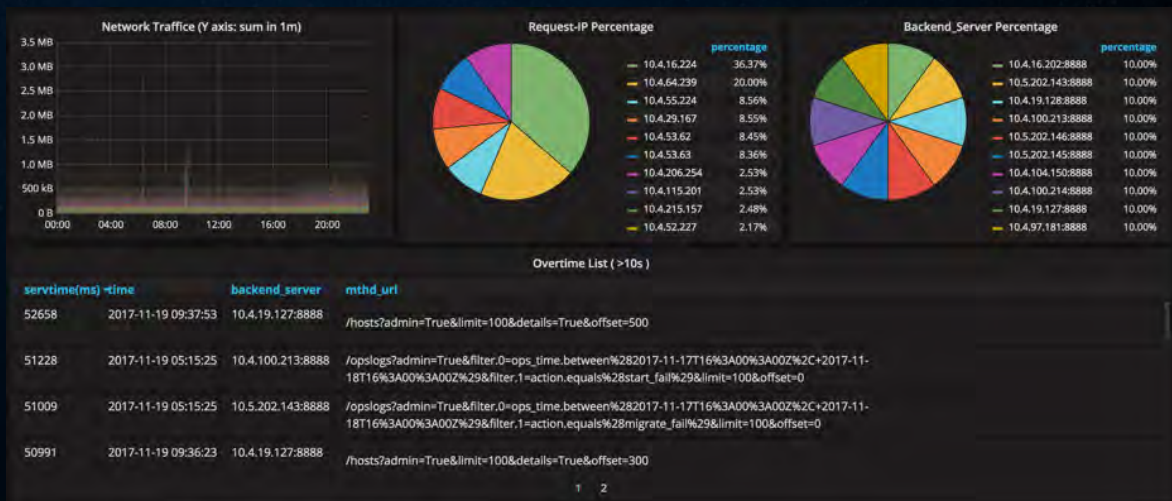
Network Traffice (Y axis: sum in 1m)

3.5 MB
3.0 MB
2.5 MB
2.0 MB
1.5 MB
1.0 MB
500 kB
0 B
00:00 04:00 08:00 12:00 16:00 20:00

Request-IP Percentage

| | percentage |
|---|---|
| 10.4.16.224 | 36.37% |
| 10.4.64.239 | 20.00% |
| 10.4.55.224 | 8.56% |
| 10.4.29.167 | 8.55% |
| 10.4.53.62 | 8.45% |
| 10.4.53.63 | 8.36% |
| 10.4.206.254 | 2.53% |
| 10.4.115.201 | 2.53% |
| 10.4.215.157 | 2.48% |
| 10.4.52.227 | 2.17% |

Backend_Server Percentage

| | percentage |
|---|---|
| 10.4.16.202:8888 | 10.00% |
| 10.5.202.143:8888 | 10.00% |
| 10.4.19.128:8888 | 10.00% |
| 10.4.100.213:8888 | 10.00% |
| 10.5.202.146:8888 | 10.00% |
| 10.5.202.145:8888 | 10.00% |
| 10.4.104.150:8888 | 10.00% |
| 10.4.100.214:8888 | 10.00% |
| 10.4.19.127:8888 | 10.00% |
| 10.4.97.181:8888 | 10.00% |

Overtime List ( >10s )

| servtime(ms) | time | backend_server | mthd_url |
|---|---|---|---|
| 52658 | 2017-11-19 09:37:53 | 10.4.19.127:8888 | /hosts?admin=True&limit=100&details=True&offset=500 |
| 51228 | 2017-11-19 05:15:25 | 10.4.100.213:8888 | /opslogs?admin=True&filter.0=ops_time.between%282017-11-17T16%3A00%3A00Z%2C+2017-11-18T16%3A00%3A00Z%29&filter.1=action.equals%28start_fail%29&limit=100&offset=0 |
| 51009 | 2017-11-19 05:15:25 | 10.5.202.143:8888 | /opslogs?admin=True&filter.0=ops_time.between%282017-11-17T16%3A00%3A00Z%2C+2017-11-18T16%3A00%3A00Z%29&filter.1=action.equals%28migrate_fail%29&limit=100&offset=0 |
| 50991 | 2017-11-19 09:36:23 | 10.4.19.127:8888 | /hosts?admin=True&limit=100&details=True&offset=300 |

1 2